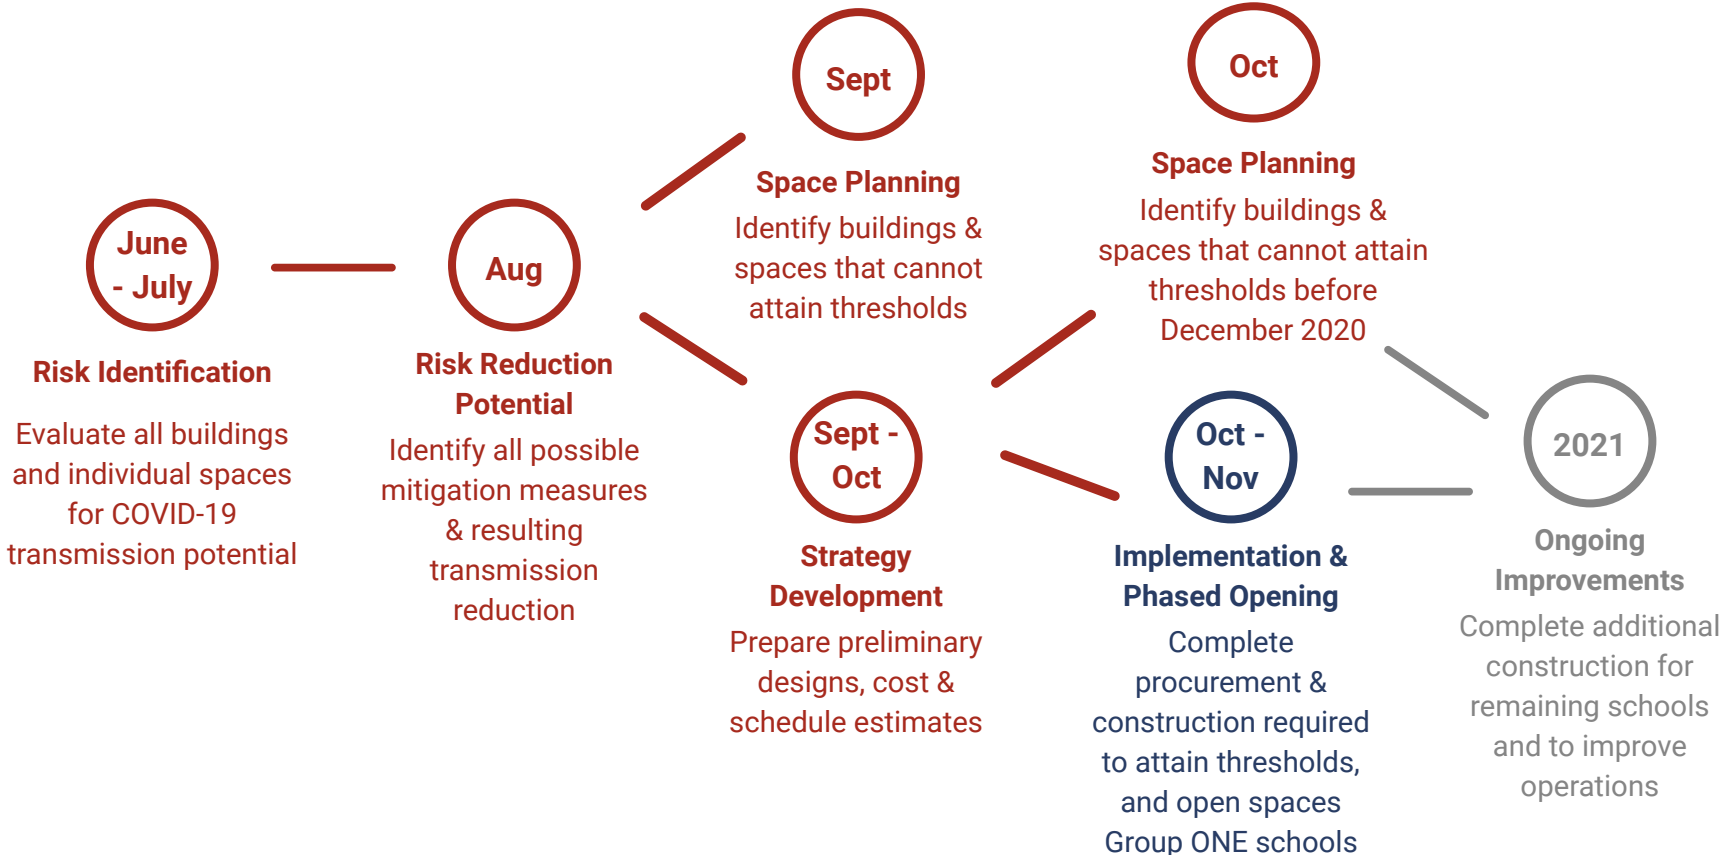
June - July

Risk Identification

Evaluate all buildings and individual spaces for COVID-19 transmission potential

Aug

Risk Reduction Potential

Identify all possible mitigation measures & resulting transmission reduction

Sept

Space Planning

Identify buildings & spaces that cannot attain thresholds

Sept - Oct

Strategy Development

Prepare preliminary designs, cost & schedule estimates

Oct

Space Planning

Identify buildings & spaces that cannot attain thresholds before December 2020

Oct - Nov

Implementation & Phased Opening

Complete procurement & construction required to attain thresholds, and open spaces Group ONE schools

2021

Ongoing Improvements

Complete additional construction for remaining schools and to improve operations